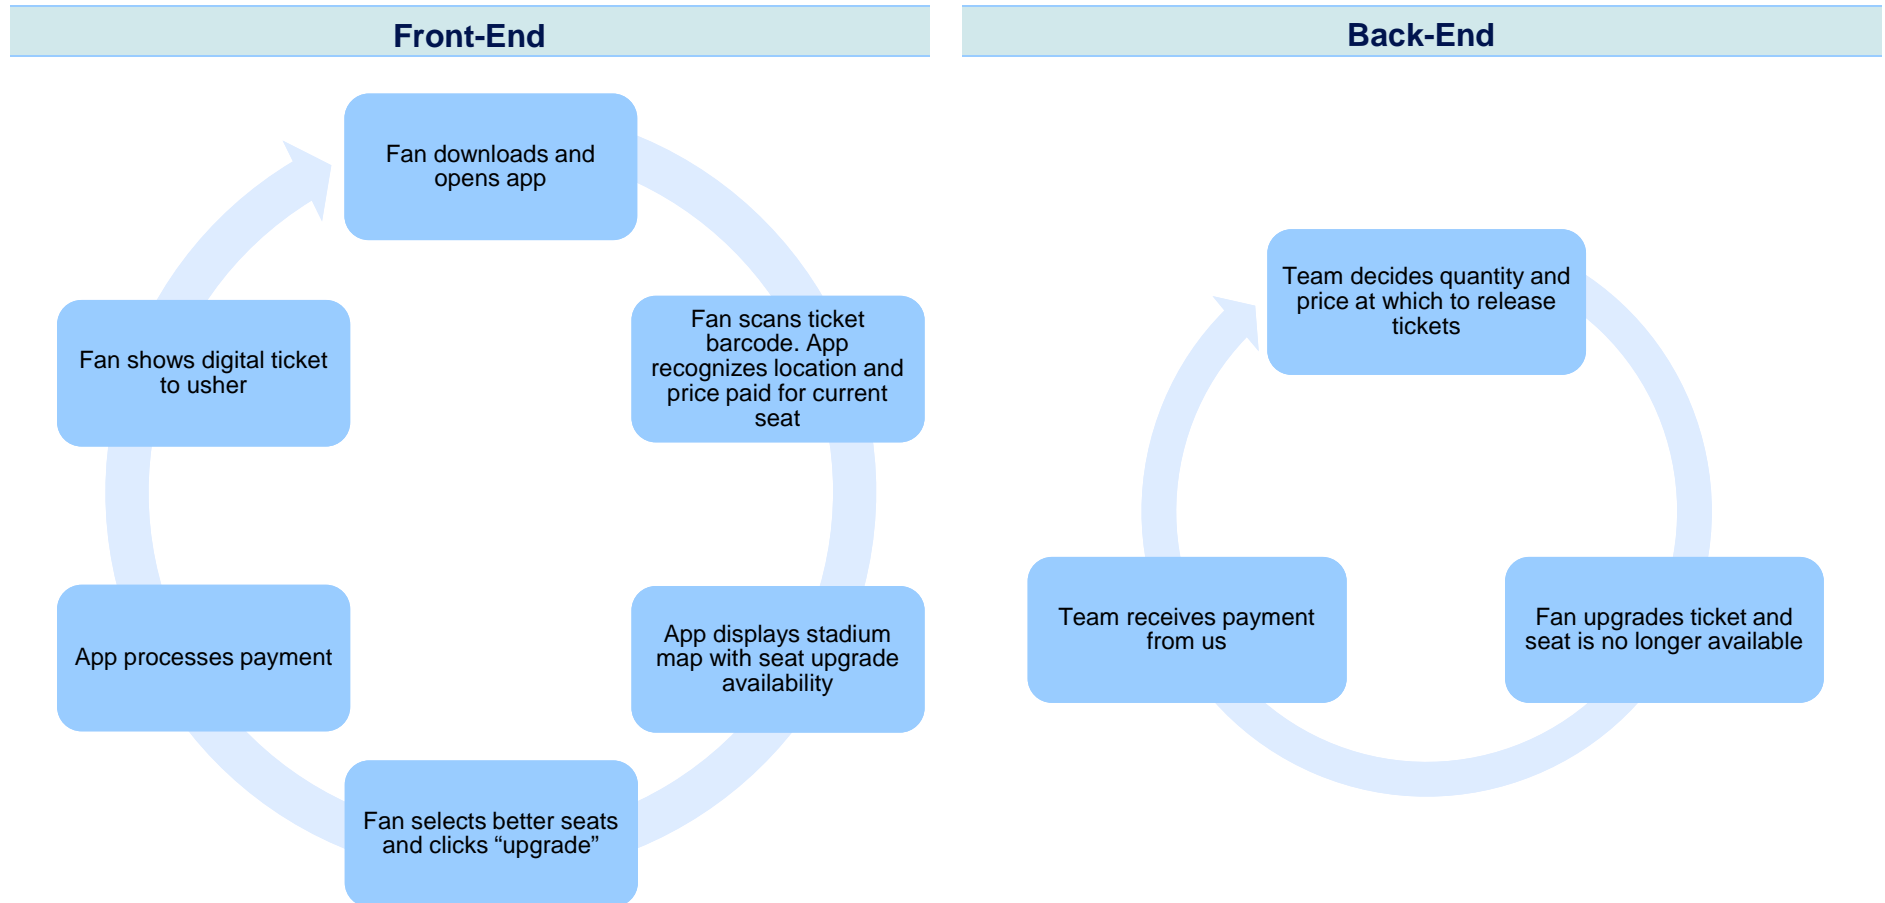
Front-End

Fan downloads and opens app

Fan scans ticket barcode. App recognizes location and price paid for current seat

App displays stadium map with seat upgrade availability

Fan selects better seats and clicks “upgrade”

App processes payment

Fan shows digital ticket to usher

Back-End

Team decides quantity and price at which to release tickets

Fan upgrades ticket and seat is no longer available

Team receives payment from us